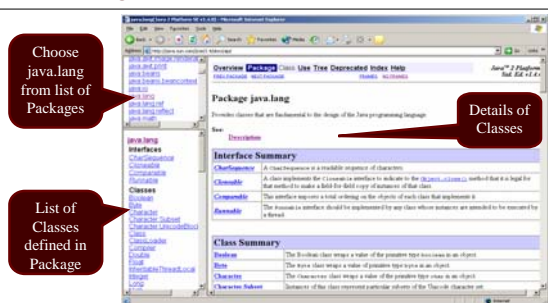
Choose java.lang from list of Packages

List of Classes defined in Package

Details of Classes

java.lang (Java 2 Platform SE v1.4.0) - Microsoft Internet Explorer

File Edit View Favorites Tools Help

Back Search Favorites Media

Address

Go Links

java.awt.image.renderable
java.awt.print
java.beans
java.beans.beancontext
java.io
java.lang
java.lang.ref
java.lang.reflect
java.math

java.lang
Interfaces
CharSequence
Cloneable
Comparable
Runnable

Classes
Boolean
Byte
Character
Character.Subset
Character.UnicodeBlock
Class
ClassLoader
Compiler
Double
Float
InheritableThreadLocal
Integer
Long

Overview Package Class Use Tree Deprecated Index Help
PREV PACKAGE NEXT PACKAGE FRAMES NO FRAMES

Java™ 2 Platform Std. Ed. v1.4.0

Package java.lang

Provides classes that are fundamental to the design of the Java programming language.

See:
Description

Interface Summary

| | |
|---|---|
| CharSequence | A CharSequence is a readable sequence of characters. |
| Cloneable | A class implements the Cloneable interface to indicate to the Object.clone() method that it is legal for that method to make a field-for-field copy of instances of that class. |
| Comparable | This interface imposes a total ordering on the objects of each class that implements it. |
| Runnable | The Runnable interface should be implemented by any class whose instances are intended to be executed by a thread. |

Class Summary

| | |
|---|---|
| Boolean | The Boolean class wraps a value of the primitive type boolean in an object. |
| Byte | The Byte class wraps a value of the primitive type byte in an object. |
| Character | The Character class wraps a value of the primitive type char in an object. |
| Character.Subset | Instances of this class represent particular subsets of the Unicode character set. |

Internet